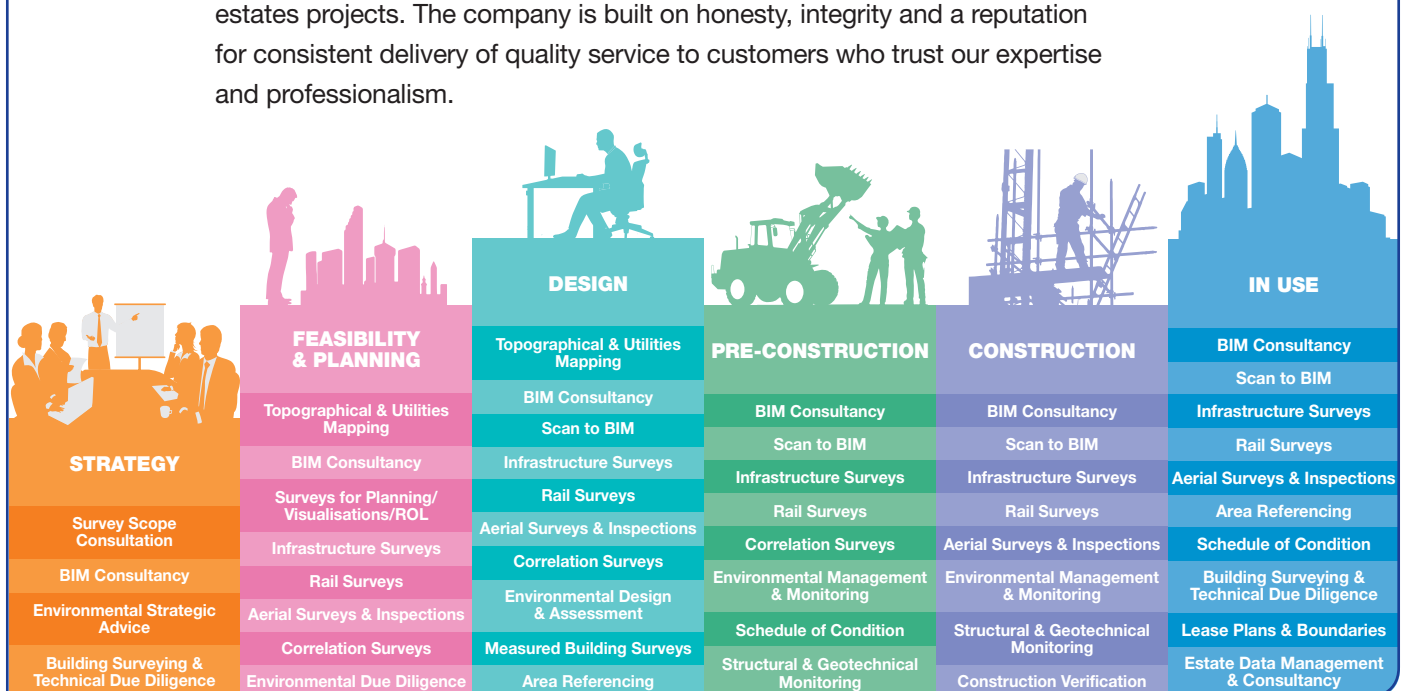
estates projects. The company is built on honesty, integrity and a reputation for consistent delivery of quality service to customers who trust our expertise and professionalism.

STRATEGY

Survey Scope Consultation

BIM Consultancy

Environmental Strategic Advice

Building Surveying & Technical Due Diligence

FEASIBILITY & PLANNING

Topographical & Utilities Mapping

BIM Consultancy

Surveys for Planning/ Visualisations/ROL

Infrastructure Surveys

Rail Surveys

Aerial Surveys & Inspections

Correlation Surveys

Environmental Due Diligence

DESIGN

Topographical & Utilities Mapping

BIM Consultancy

Scan to BIM

Infrastructure Surveys

Rail Surveys

Aerial Surveys & Inspections

Correlation Surveys

Environmental Design & Assessment

Measured Building Surveys

Area Referencing

PRE-CONSTRUCTION

BIM Consultancy

Scan to BIM

Infrastructure Surveys

Rail Surveys

Correlation Surveys

Environmental Management & Monitoring

Schedule of Condition

Structural & Geotechnical Monitoring

CONSTRUCTION

BIM Consultancy

Scan to BIM

Infrastructure Surveys

Rail Surveys

Aerial Surveys & Inspections

Environmental Management & Monitoring

Structural & Geotechnical Monitoring

Construction Verification

IN USE

BIM Consultancy

Scan to BIM

Infrastructure Surveys

Rail Surveys

Aerial Surveys & Inspections

Area Referencing

Schedule of Condition

Building Surveying & Technical Due Diligence

Lease Plans & Boundaries

Estate Data Management & Consultancy